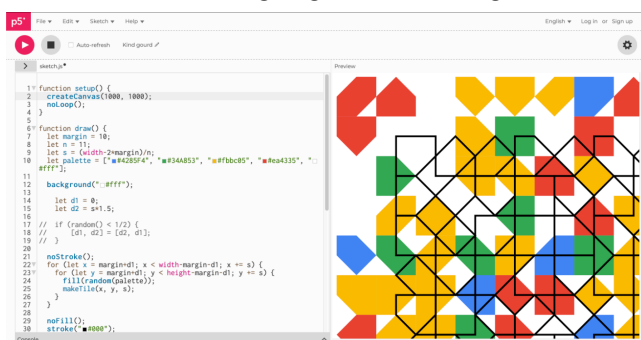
p5* File ▾ Edit ▾ Sketch ▾ Help ▾ English ▾ Log in or Sign up

Auto-refresh Kind gourd

sketch.js* Preview

1 function setup() {
2 createCanvas(1000, 1000);
3 noLoop();
4 }
5
6 function draw() {
7 let margin = 10;
8 let n = 11;
9 let s = (width-2*margin)/n;
10 let palette = ["#4285F4", "#34A853", "#fbbc05", "#ea4335", "#fff"];
11
12 background("#fff");
13
14 let d1 = 0;
15 let d2 = s*1.5;
16
17 // if (random() < 1/2) {
18 // [d1, d2] = [d2, d1];
19 // }
20
21 noStroke();
22 for (let x = margin+d1; x < width-margin-d1; x += s) {
23 for (let y = margin+d1; y < height-margin-d1; y += s) {
24 fill(random(palette));
25 makeTile(x, y, s);
26 }
27 }
28
29 noFill();
30 stroke("#000");

Console